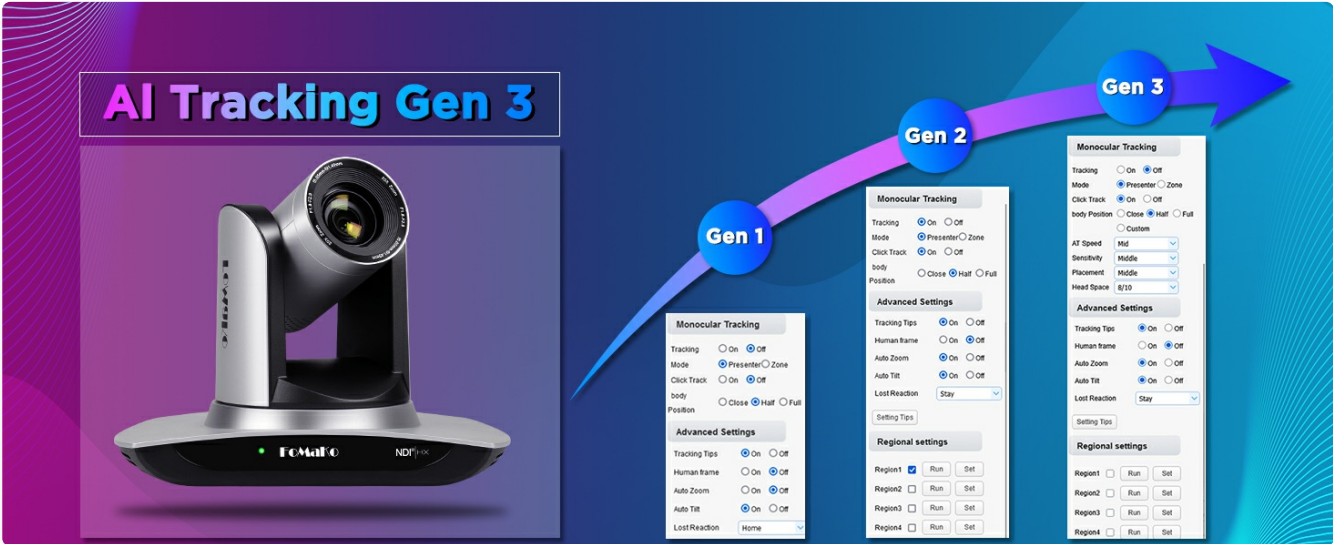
AI Tracking Gen 3

FoMaKo

NDI|HX

Gen 1

Monocular Tracking

Tracking On Off

Mode Presenter Zone

Click Track On Off

body Position Close Half Full

Advanced Settings

Tracking Tips On Off

Human frame On Off

Auto Zoom On Off

Auto Tilt On Off

Lost Reaction Home

Gen 2

Monocular Tracking

Tracking On Off

Mode Presenter Zone

Click Track On Off

body Position Close Half Full

Advanced Settings

Tracking Tips On Off

Human frame On Off

Auto Zoom On Off

Auto Tilt On Off

Lost Reaction Stay

Setting Tips

Regional settings

Region1 Run Set

Region2 Run Set

Region3 Run Set

Region4 Run Set

Gen 3

Monocular Tracking

Tracking On Off

Mode Presenter Zone

Click Track On Off

body Position Close Half Full Custom

AT Speed Mid

Sensitivity Middle

Placement Middle

Head Space 8/10

Advanced Settings

Tracking Tips On Off

Human frame On Off

Auto Zoom On Off

Auto Tilt On Off

Lost Reaction Stay

Setting Tips

Regional settings

Region1 Run Set

Region2 Run Set

Region3 Run Set

Region4 Run Set